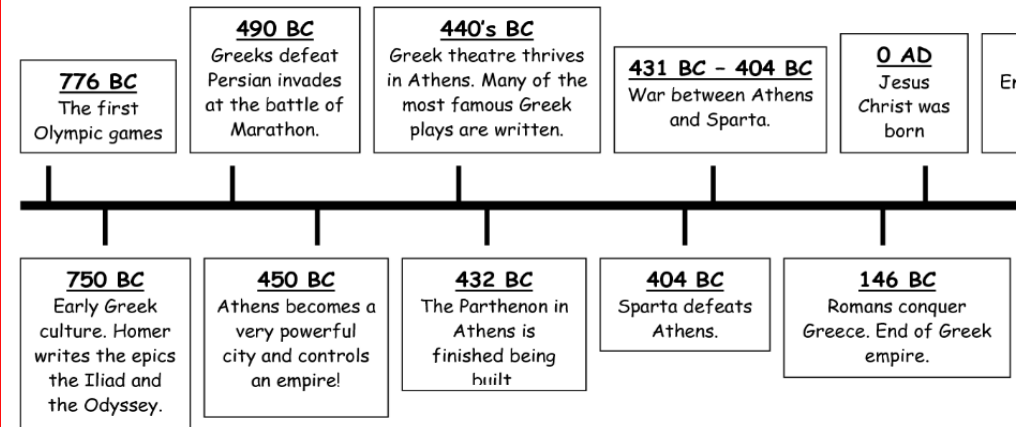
776 BC
The first Olympic games

490 BC
Greeks defeat Persian invades at the battle of Marathon.

440's BC
Greek theatre thrives in Athens. Many of the most famous Greek plays are written.

431 BC - 404 BC
War between Athens and Sparta.

0 AD
Jesus Christ was born

E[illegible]

750 BC
Early Greek culture. Homer writes the epics the Iliad and the Odyssey.

450 BC
Athens becomes a very powerful city and controls an empire!

432 BC
The Parthenon in Athens is finished being built

404 BC
Sparta defeats Athens.

146 BC
Romans conquer Greece. End of Greek empire.